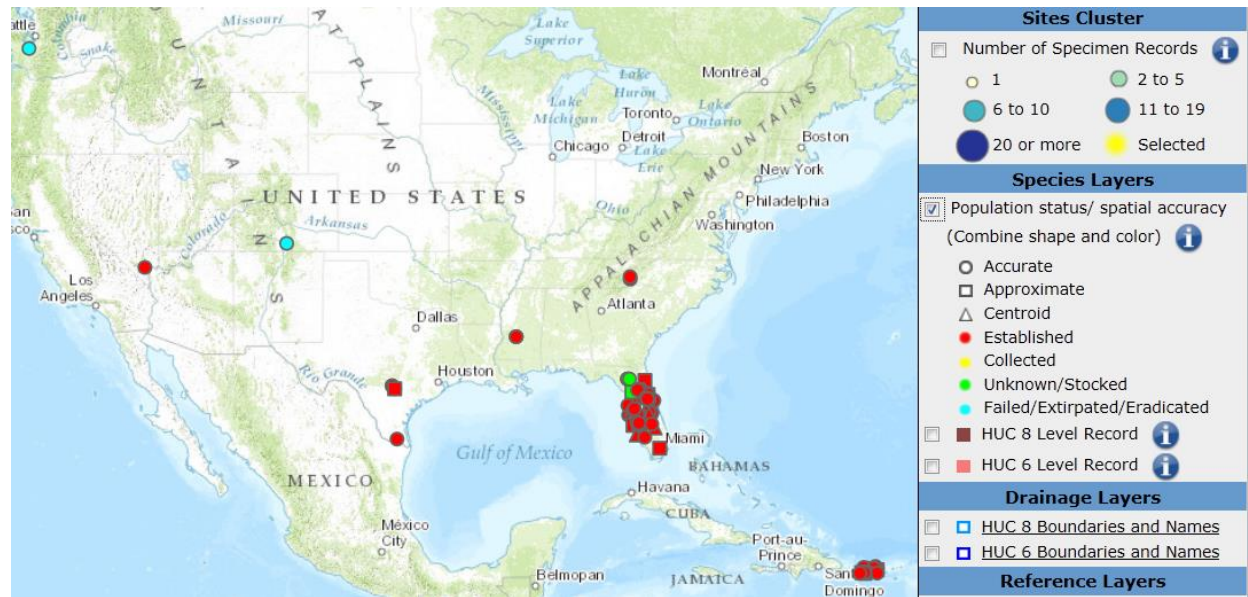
attle
Missouri
Lake Superior
Montréal
Lake Huron
Lake Michigan
Toronto
Lake Ontario
Detroit
Boston
Chicago
Lake Erie
Mississippi
GREAT PLAINS
UNITED STATES
New York
APPALACHIAN MOUNTAINS
Ohio
Philadelphia
Arkansas
Washington
Colorado
Los Angeles
Atlanta
Dallas
Houston
Rio Grande
Gulf of Mexico
Miami
BAHAMAS
MEXICO
Havana
CUBA
México City
Port-au-Prince
Belmopan
JAMAICA
Santo Domingo

Sites Cluster
Number of Specimen Records
1
2 to 5
6 to 10
11 to 19
20 or more
Selected
Species Layers
Population status/ spatial accuracy (Combine shape and color)
Accurate
Approximate
Centroid
Established
Collected
Unknown/Stocked
Failed/Extirpated/Eradicated
HUC 8 Level Record
HUC 6 Level Record
Drainage Layers
HUC 8 Boundaries and Names
HUC 6 Boundaries and Names
Reference Layers